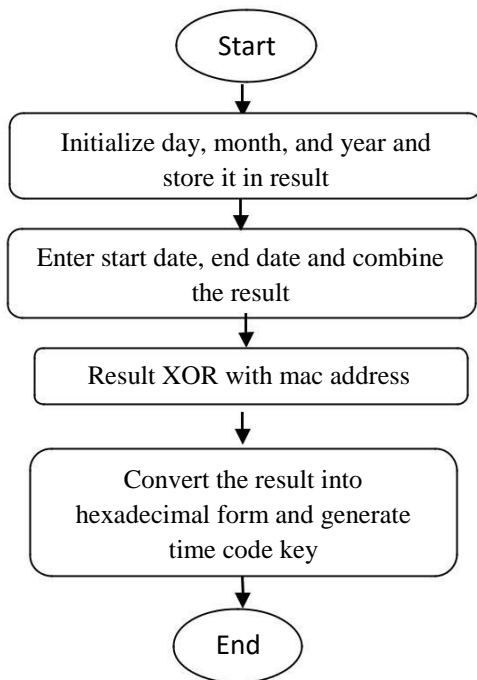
Start

Initialize day, month, and year and store it in result

Enter start date, end date and combine the result

Result XOR with mac address

Convert the result into hexadecimal form and generate time code key

End